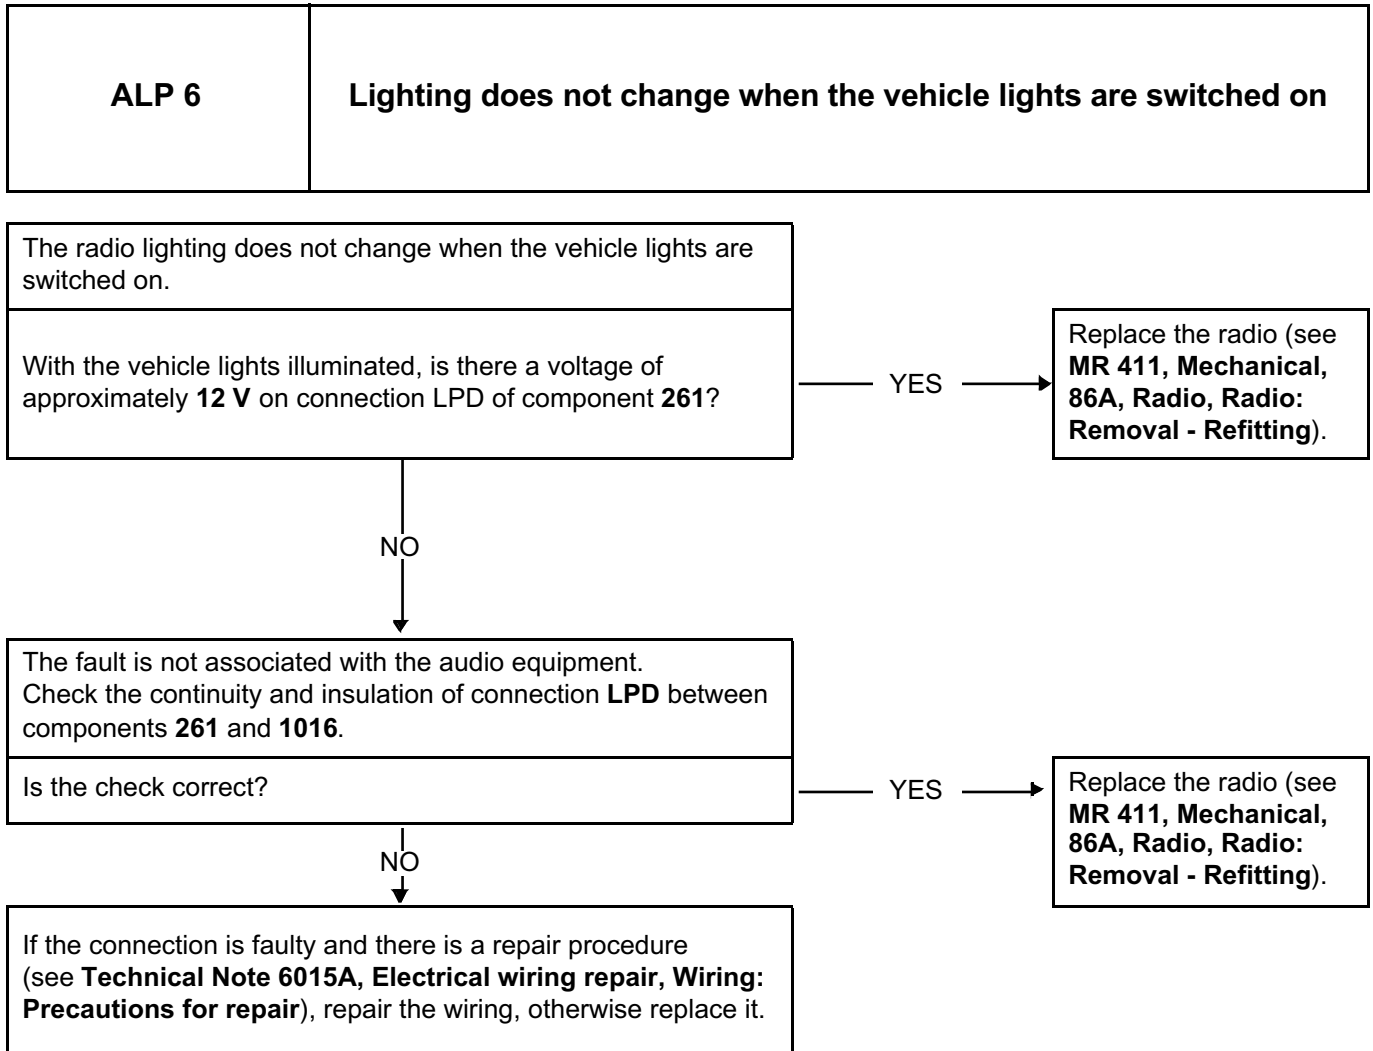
| ALP 6 | Lighting does not change when the vehicle lights are switched on |
|---|---|

The radio lighting does not change when the vehicle lights are switched on.

With the vehicle lights illuminated, is there a voltage of approximately 12 V on connection LPD of component 261?

YES

Replace the radio (see MR 411, Mechanical, 86A, Radio, Radio: Removal - Refitting).

NO

The fault is not associated with the audio equipment.
Check the continuity and insulation of connection LPD between components 261 and 1016.

Is the check correct?

YES

Replace the radio (see MR 411, Mechanical, 86A, Radio, Radio: Removal - Refitting).

NO

If the connection is faulty and there is a repair procedure (see Technical Note 6015A, Electrical wiring repair, Wiring: Precautions for repair), repair the wiring, otherwise replace it.